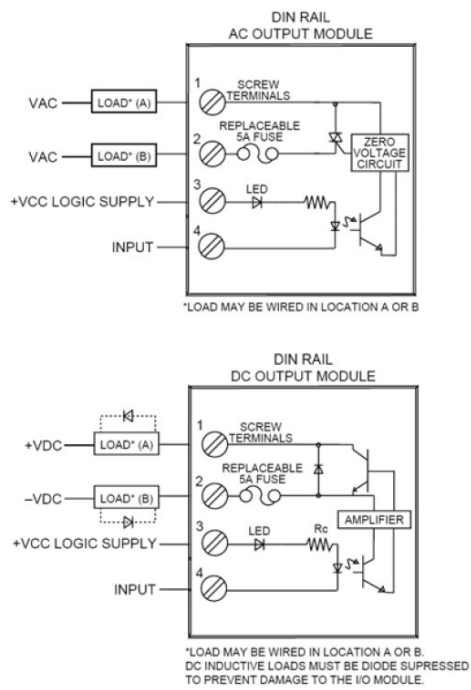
DIN RAIL
AC OUTPUT MODULE

VAC
LOAD* (A)
1
SCREW TERMINALS
VAC
LOAD* (B)
2
REPLACEABLE 5A FUSE
ZERO VOLTAGE CIRCUIT
+VCC LOGIC SUPPLY
3
LED
INPUT
4

*LOAD MAY BE WIRED IN LOCATION A OR B

DIN RAIL
DC OUTPUT MODULE

+VDC
LOAD* (A)
1
SCREW TERMINALS
–VDC
LOAD* (B)
2
REPLACEABLE 5A FUSE
AMPLIFIER
+VCC LOGIC SUPPLY
3
LED
Rc
INPUT
4

*LOAD MAY BE WIRED IN LOCATION A OR B.
DC INDUCTIVE LOADS MUST BE DIODE SUPRESSED TO PREVENT DAMAGE TO THE I/O MODULE.